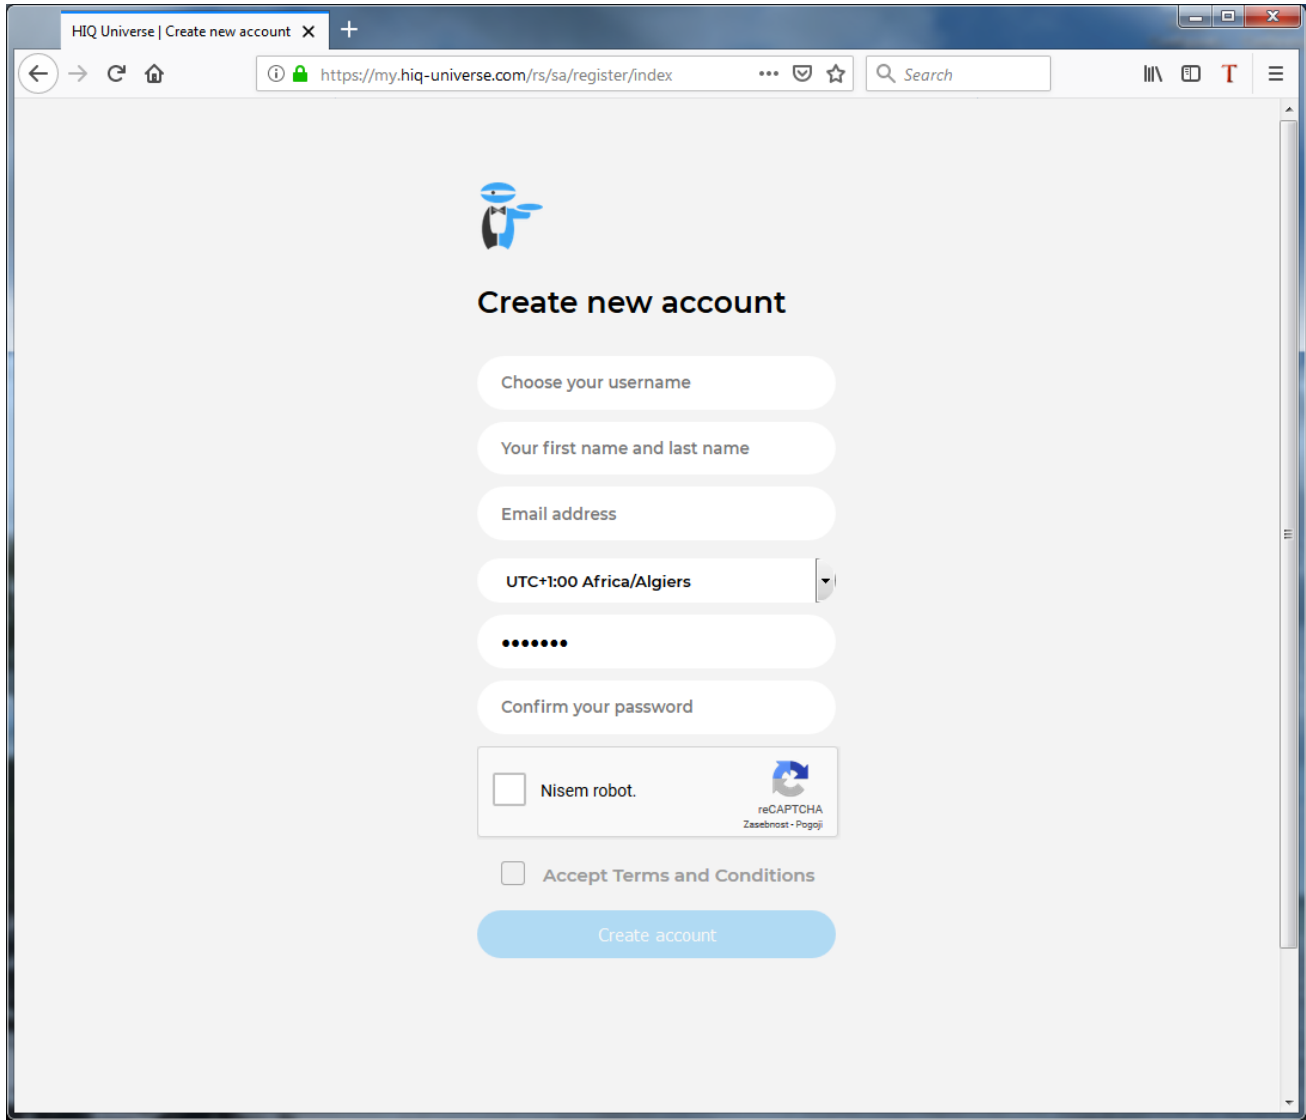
HIQ Universe | Create new account

https://my.hiq-universe.com/rs/sa/register/index

Search

T

Create new account

Choose your username

Your first name and last name

Email address

UTC+1:00 Africa/Algiers

•••••••

Confirm your password

Nisem robot.

reCAPTCHA
Zasebnost - Pogoji

Accept Terms and Conditions

Create account